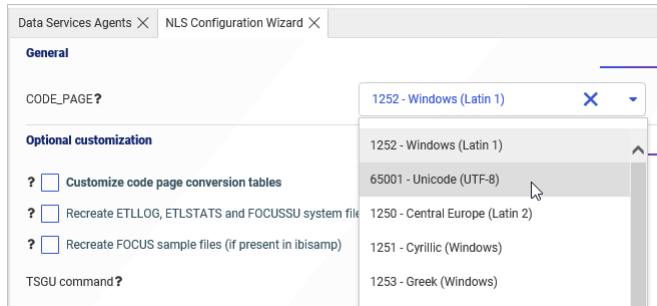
Data Services Agents ✕ NLS Configuration Wizard ✕

General

CODE_PAGE?

1252 - Windows (Latin 1) ✕

Optional customization

? Customize code page conversion tables

? Recreate ETLLOG, ETLSTATS and FOCUSSU system file

? Recreate FOCUS sample files (if present in ibisamp)

TSGU command?

1252 - Windows (Latin 1)

65001 - Unicode (UTF-8)

1250 - Central Europe (Latin 2)

1251 - Cyrillic (Windows)

1253 - Greek (Windows)